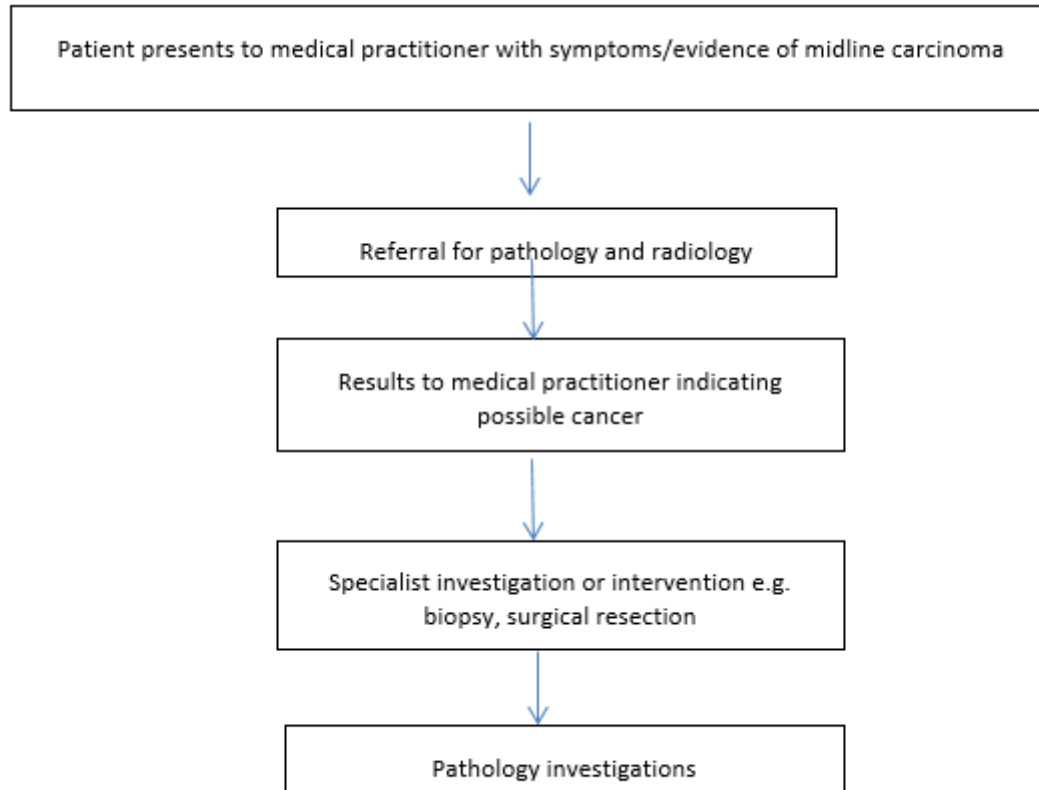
Patient presents to medical practitioner with symptoms/evidence of midline carcinoma

Referral for pathology and radiology

Results to medical practitioner indicating possible cancer

Specialist investigation or intervention e.g. biopsy, surgical resection

Pathology investigations